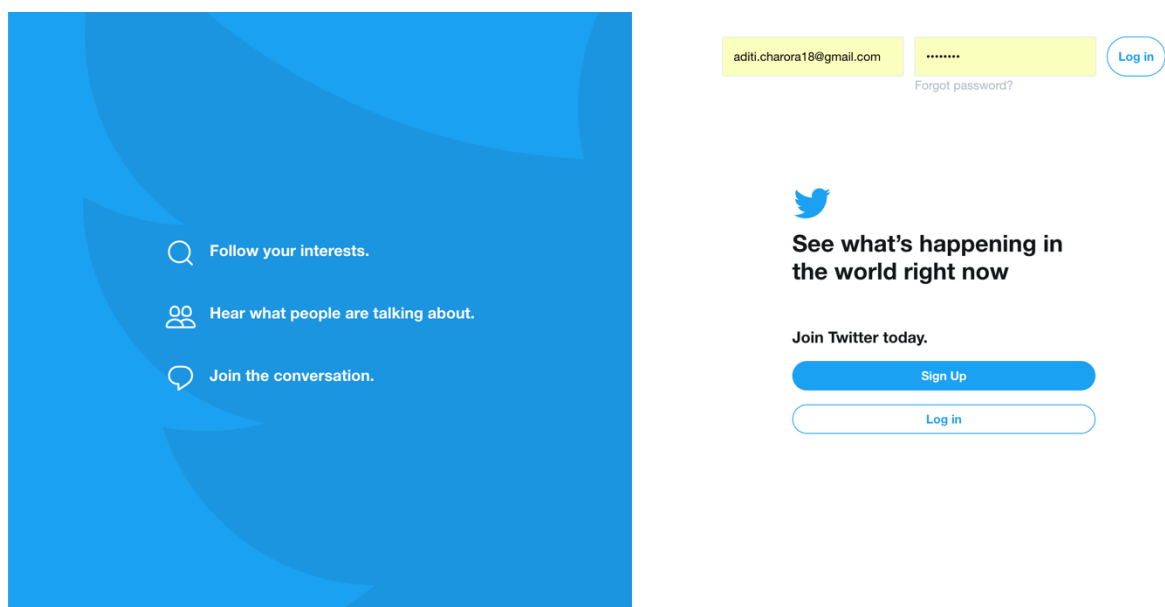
Follow your interests.

Hear what people are talking about.

Join the conversation.

aditi.charora18@gmail.com

••••••••

Log in

Forgot password?

See what's happening in the world right now

Join Twitter today.

Sign Up

Log in